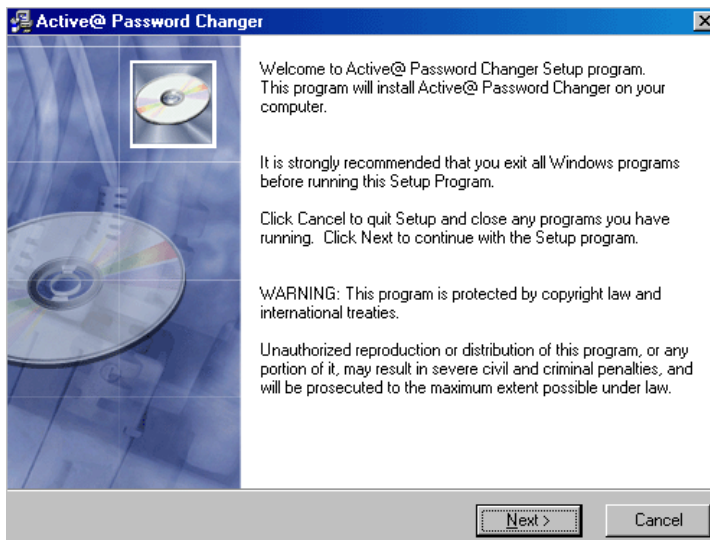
Active@ Password Changer

Welcome to Active@ Password Changer Setup program. This program will install Active@ Password Changer on your computer.

It is strongly recommended that you exit all Windows programs before running this Setup Program.

Click Cancel to quit Setup and close any programs you have running. Click Next to continue with the Setup program.

WARNING: This program is protected by copyright law and international treaties.

Unauthorized reproduction or distribution of this program, or any portion of it, may result in severe civil and criminal penalties, and will be prosecuted to the maximum extent possible under law.

Next >

Cancel